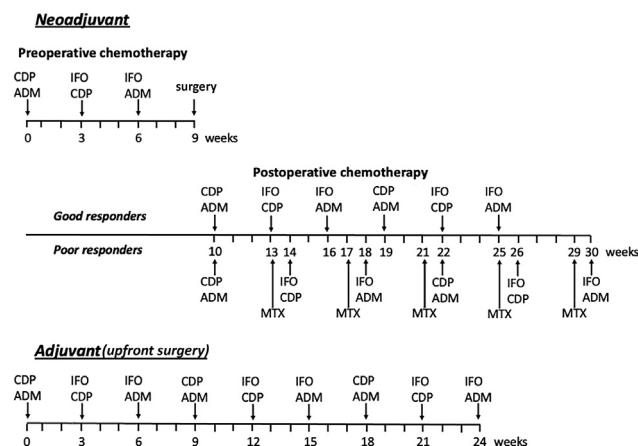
Neoadjuvant

Preoperative chemotherapy

CDP ADM
IFO CDP
IFO ADM
surgery

0 3 6 9 weeks

Postoperative chemotherapy

Good responders

CDP ADM
IFO CDP
IFO ADM
CDP ADM
IFO CDP
IFO ADM

Poor responders

10 13 14 16 17 18 19 21 22 25 26 29 30 weeks

CDP ADM
MTX
IFO CDP
MTX
IFO ADM
MTX
CDP ADM
MTX
IFO CDP
MTX
IFO ADM

Adjuvant (upfront surgery)

CDP ADM
IFO CDP
IFO ADM
CDP ADM
IFO CDP
IFO ADM
CDP ADM
IFO CDP
IFO ADM

0 3 6 9 12 15 18 21 24 weeks